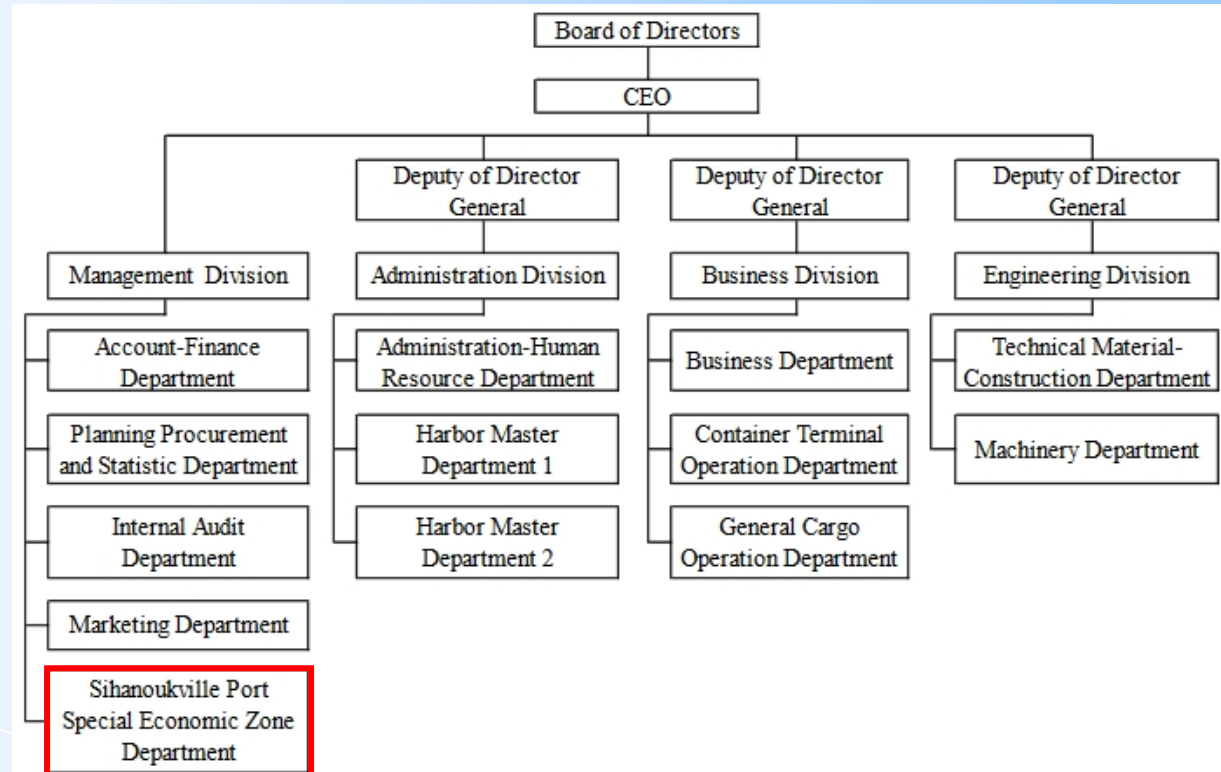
Board of Directors

CEO

Deputy of Director General

Deputy of Director General

Deputy of Director General

Management Division

Account-Finance Department

Planning Procurement and Statistic Department

Internal Audit Department

Marketing Department

Sihanoukville Port Special Economic Zone Department

Administration Division

Administration-Human Resource Department

Harbor Master Department 1

Harbor Master Department 2

Business Division

Business Department

Container Terminal Operation Department

General Cargo Operation Department

Engineering Division

Technical Material-Construction Department

Machinery Department